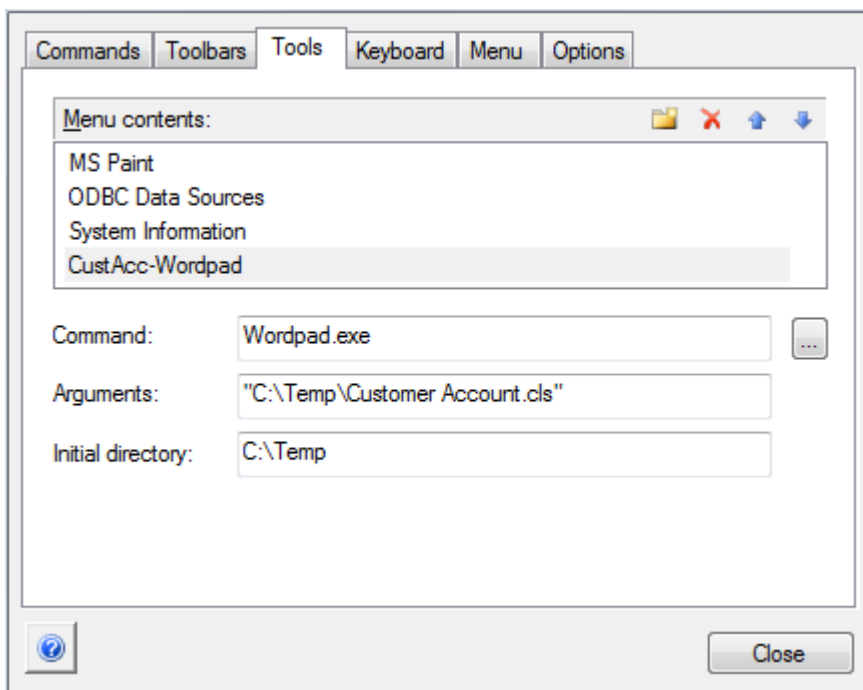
Commands Toolbars Tools Keyboard Menu Options

Menu contents:

MS Paint
ODBC Data Sources
System Information
CustAcc-Wordpad

Command: Wordpad.exe ...

Arguments: "C:\Temp\Customer Account.cls"

Initial directory: C:\Temp

Close